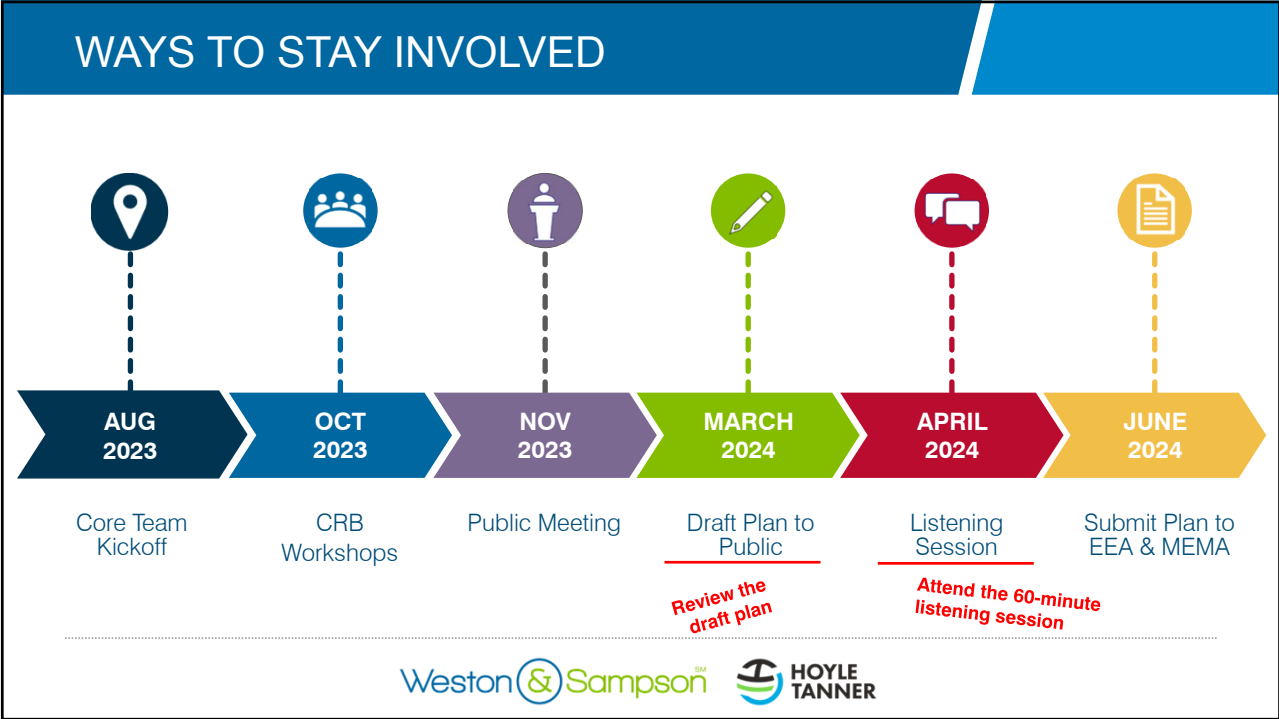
WAYS TO STAY INVOLVED

AUG 2023

OCT 2023

NOV 2023

MARCH 2024

APRIL 2024

JUNE 2024

Core Team Kickoff

CRB Workshops

Public Meeting

Draft Plan to Public

Listening Session

Submit Plan to EEA & MEMA

Review the draft plan

Attend the 60-minute listening session

Weston & Sampson SM

HOYLE TANNER